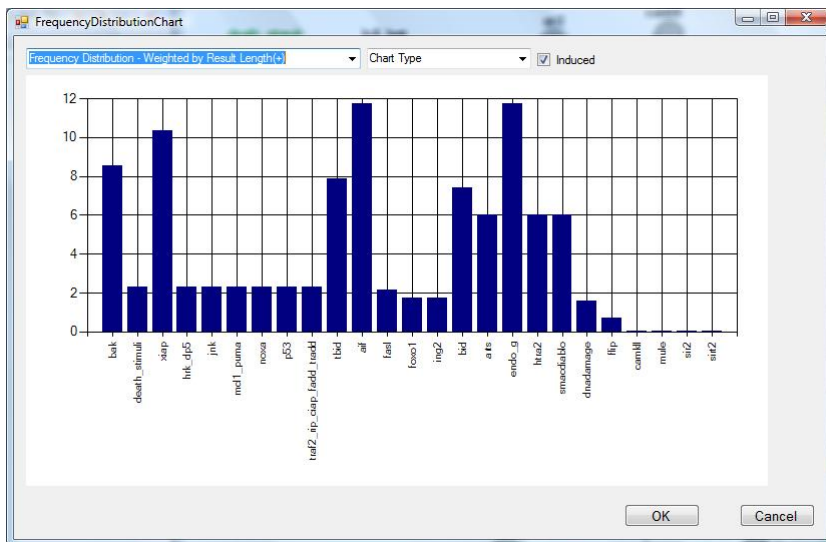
FrequencyDistributionChart

Frequency Distribution - Weighted by Result Length(+)

Chart Type

Induced

12
10
8
6
4
2
0

bak
death_stimuli
xiap
hrk_dp5
jnk
mcl1_puma
noxa
p53
traf2_rip_ciap_fadd_tradd
tbid
aif
fasl
foxo1
ing2
bid
arts
endo_g
htra2
smacdiablo
dnadamage
flip
camkll
mule
sir2
sirt2

OK

Cancel